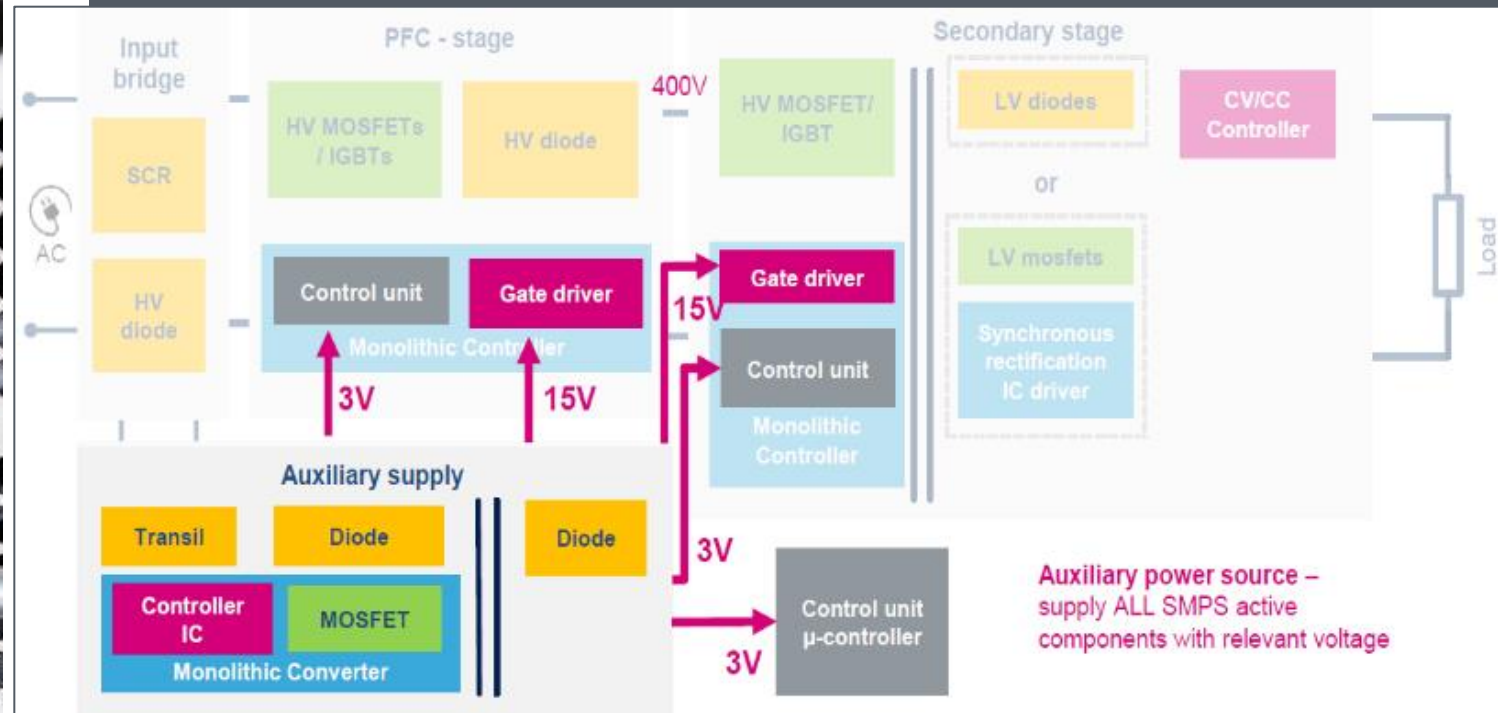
Input bridge

SCR

AC

HV diode

PFC - stage

HV MOSFETs / IGBTs

HV diode

Control unit

Gate driver

Monolithic Controller

3V

15V

400V

Secondary stage

HV MOSFET/ IGBT

Gate driver

15V

Control unit

Monolithic Controller

LV diodes

or

LV mosfets

Synchronous rectification IC driver

CV/CC Controller

Load

Auxiliary supply

Transil

Diode

Controller IC

MOSFET

Monolithic Converter

Diode

3V

3V

Control unit μ-controller

Auxiliary power source – supply ALL SMPS active components with relevant voltage